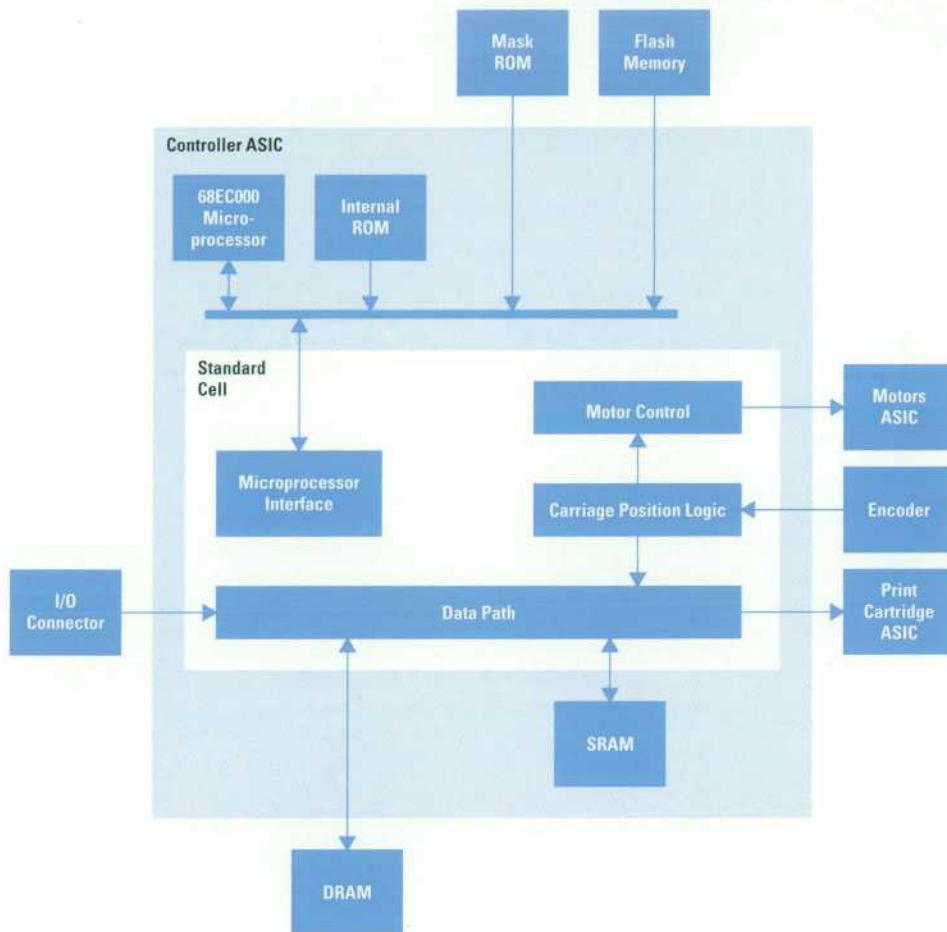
Mask ROM

Flash Memory

Controller ASIC

68EC000 Microprocessor

Internal ROM

Standard Cell

Motor Control

Motors ASIC

Microprocessor Interface

Carriage Position Logic

Encoder

I/O Connector

Data Path

Print Cartridge ASIC

SRAM

DRAM